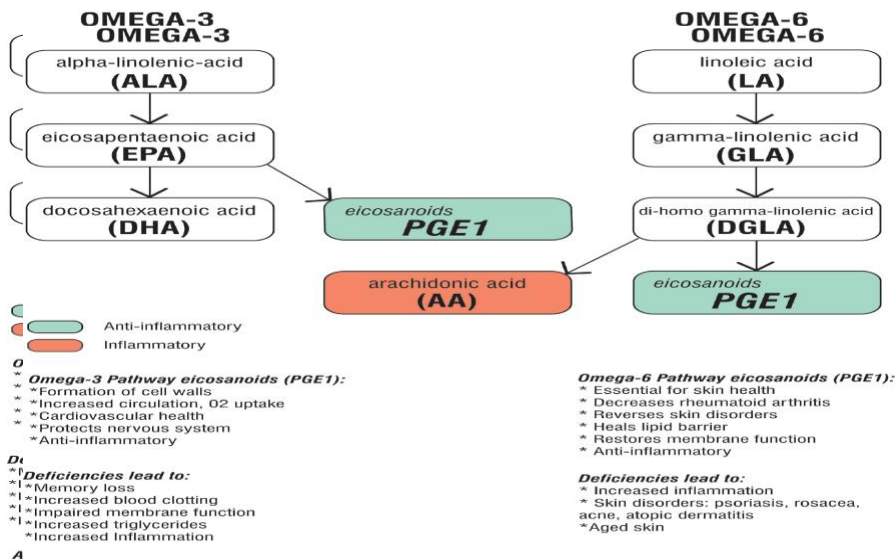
OMEGA-3
OMEGA-3

alpha-linolenic-acid
(ALA)

eicosapentaenoic acid
(EPA)

docosahexaenoic acid
(DHA)

eicosanoids
PGE1

OMEGA-6
OMEGA-6

linoleic acid
(LA)

gamma-linolenic acid
(GLA)

di-homo gamma-linolenic acid
(DGLA)

arachidonic acid
(AA)

eicosanoids
PGE1

Anti-inflammatory
Inflammatory

Omega-3 Pathway eicosanoids (PGE1):
*Formation of cell walls
*Increased circulation, 02 uptake
*Cardiovascular health
*Protects nervous system
*Anti-inflammatory

Deficiencies lead to:
*Memory loss
*Increased blood clotting
*Impaired membrane function
*Increased triglycerides
*Increased Inflammation

Omega-6 Pathway eicosanoids (PGE1):
* Essential for skin health
* Decreases rheumatoid arthritis
* Reverses skin disorders
* Heals lipid barrier
* Restores membrane function
* Anti-inflammatory

Deficiencies lead to:
* Increased inflammation
* Skin disorders: psoriasis, rosacea, acne, atopic dermatitis
*Aged skin